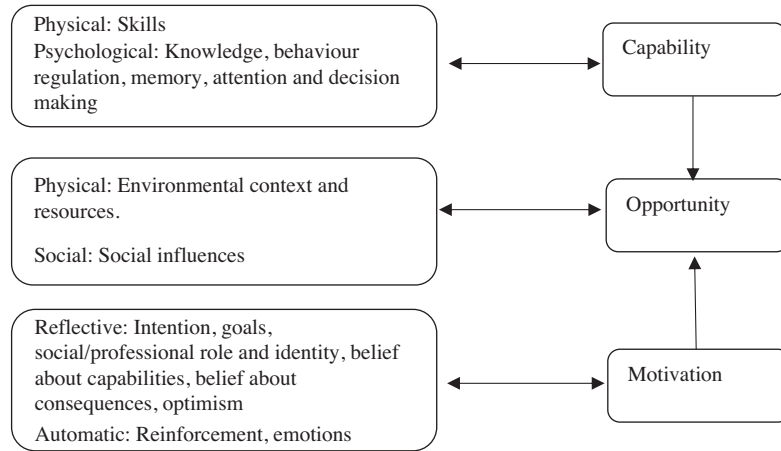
Physical: Skills
Psychological: Knowledge, behaviour regulation, memory, attention and decision making

Capability

Physical: Environmental context and resources.

Social: Social influences

Opportunity

Reflective: Intention, goals, social/professional role and identity, belief about capabilities, belief about consequences, optimism
Automatic: Reinforcement, emotions

Motivation